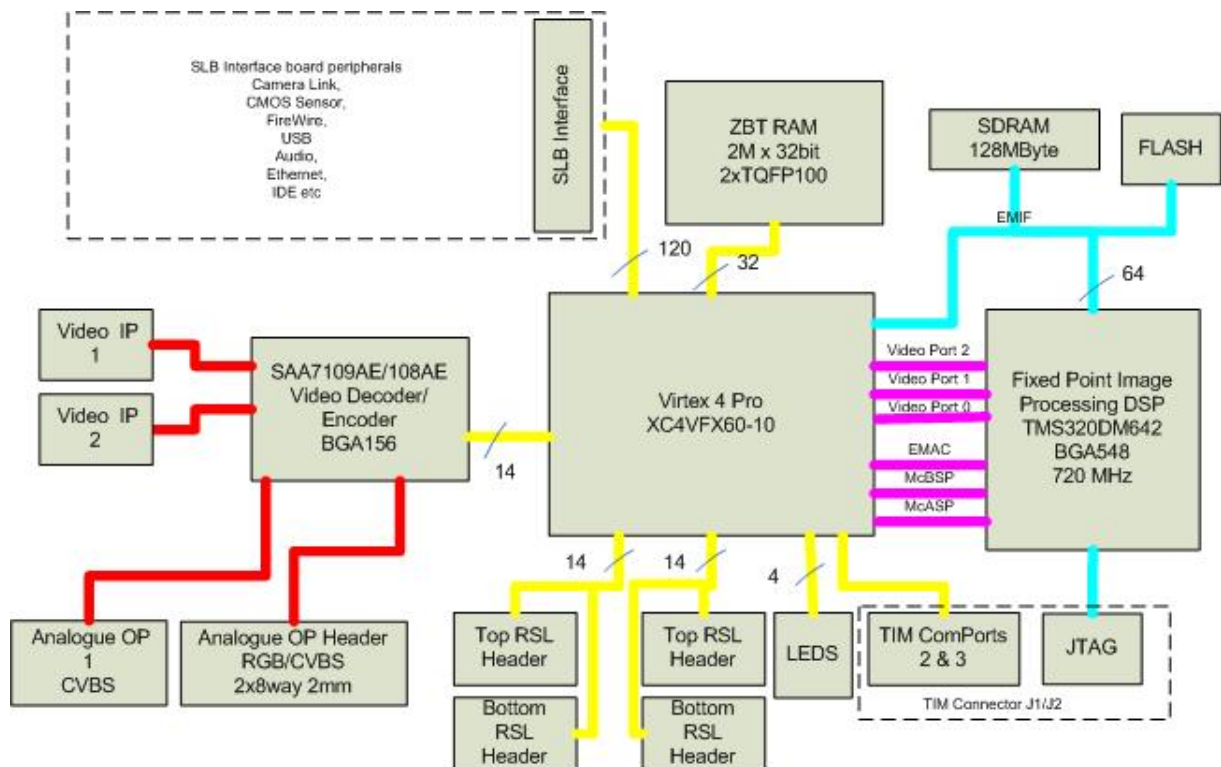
SLB Interface board peripherals
Camera Link,
CMOS Sensor,
FireWire,
USB
Audio,
Ethernet,
IDE etc

SLB Interface

ZBT RAM
2M x 32bit
2xTQFP100

SDRAM
128MByte

FLASH

EMIF

120

32

64

Video IP
1

Video IP
2

SAA7109AE/108AE
Video Decoder/
Encoder
BGA156

14

Virtex 4 Pro
XC4VFX60-10

Video Port 2
Video Port 1
Video Port 0
EMAC
McBSP
McASP

Fixed Point Image
Processing DSP
TMS320DM642
BGA548
720 MHz

14

14

4

Analogue OP
1
CVBS

Analogue OP Header
RGB/CVBS
2x8way 2mm

Top RSL
Header

Top RSL
Header

LEDS

TIM ComPorts
2 & 3

JTAG

TIM Connector J1/J2

Bottom
RSL
Header

Bottom
RSL
Header